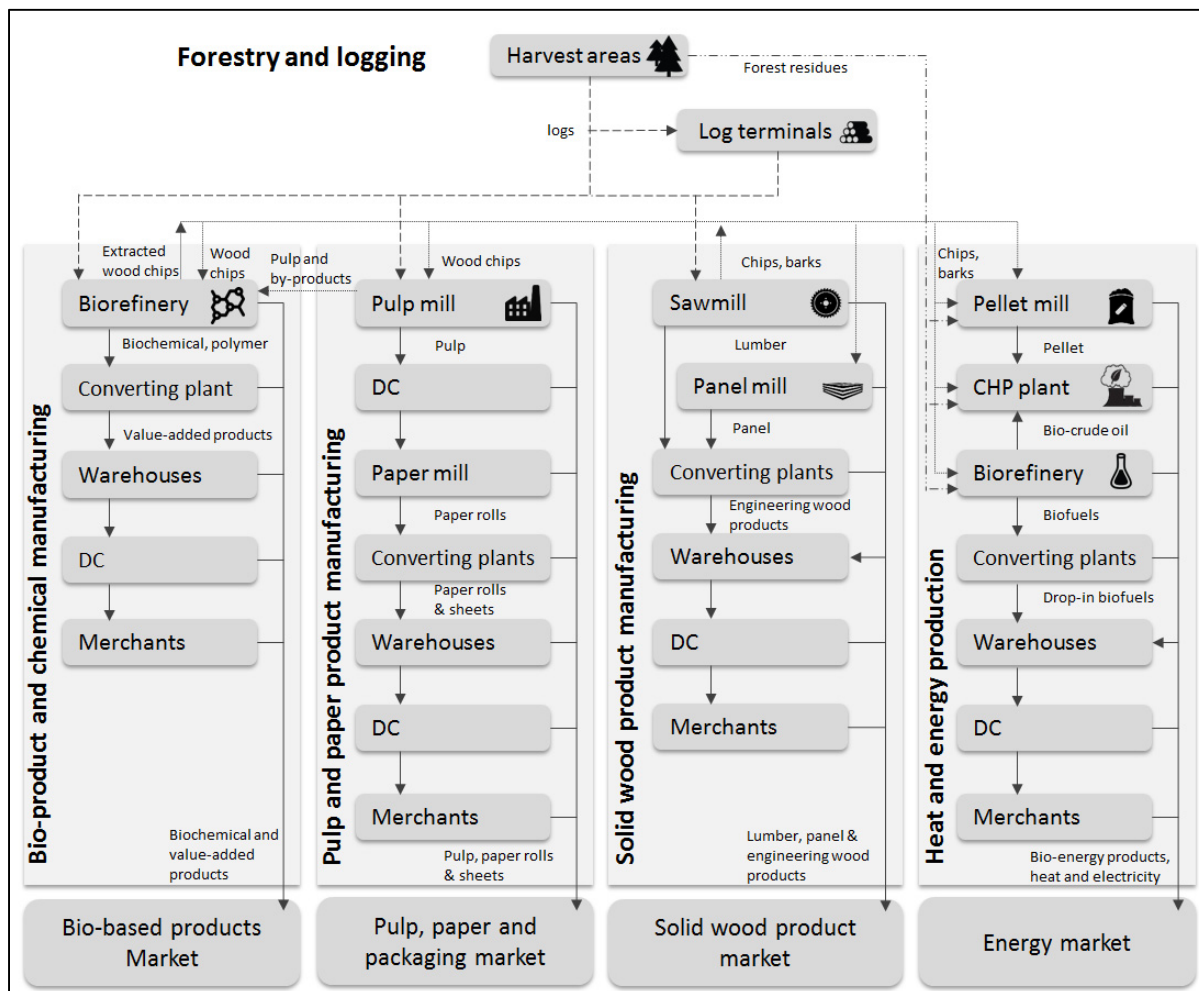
Forestry and logging

Harvest areas

Forest residues

logs

Log terminals

Bio-product and chemical manufacturing

Extracted wood chips

Wood chips

Pulp and by-products

Biorefinery

Biochemical, polymer

Converting plant

Value-added products

Warehouses

DC

Merchants

Biochemical and value-added products

Pulp and paper product manufacturing

Wood chips

Pulp mill

Pulp

DC

Paper mill

Paper rolls

Converting plants

Paper rolls & sheets

Warehouses

DC

Merchants

Pulp, paper rolls & sheets

Solid wood product manufacturing

Chips, barks

Sawmill

Lumber

Panel mill

Panel

Converting plants

Engineering wood products

Warehouses

DC

Merchants

Lumber, panel & engineering wood products

Heat and energy production

Chips, barks

Pellet mill

Pellet

CHP plant

Bio-crude oil

Biorefinery

Biofuels

Converting plants

Drop-in biofuels

Warehouses

DC

Merchants

Bio-energy products, heat and electricity

Bio-based products Market

Pulp, paper and packaging market

Solid wood product market

Energy market